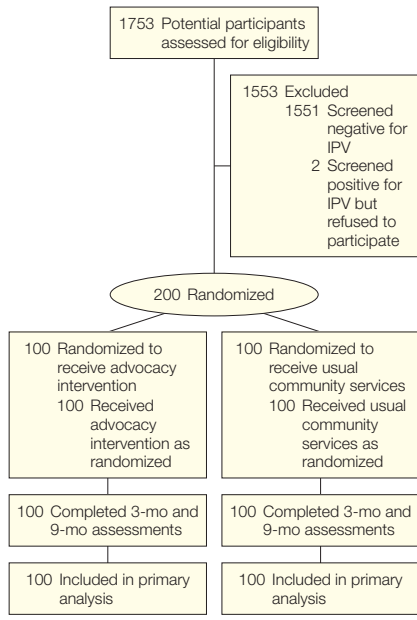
1753 Potential participants assessed for eligibility

1553 Excluded
1551 Screened negative for IPV
2 Screened positive for IPV but refused to participate

200 Randomized

100 Randomized to receive advocacy intervention
100 Received advocacy intervention as randomized

100 Randomized to receive usual community services
100 Received usual community services as randomized

100 Completed 3-mo and 9-mo assessments

100 Completed 3-mo and 9-mo assessments

100 Included in primary analysis

100 Included in primary analysis